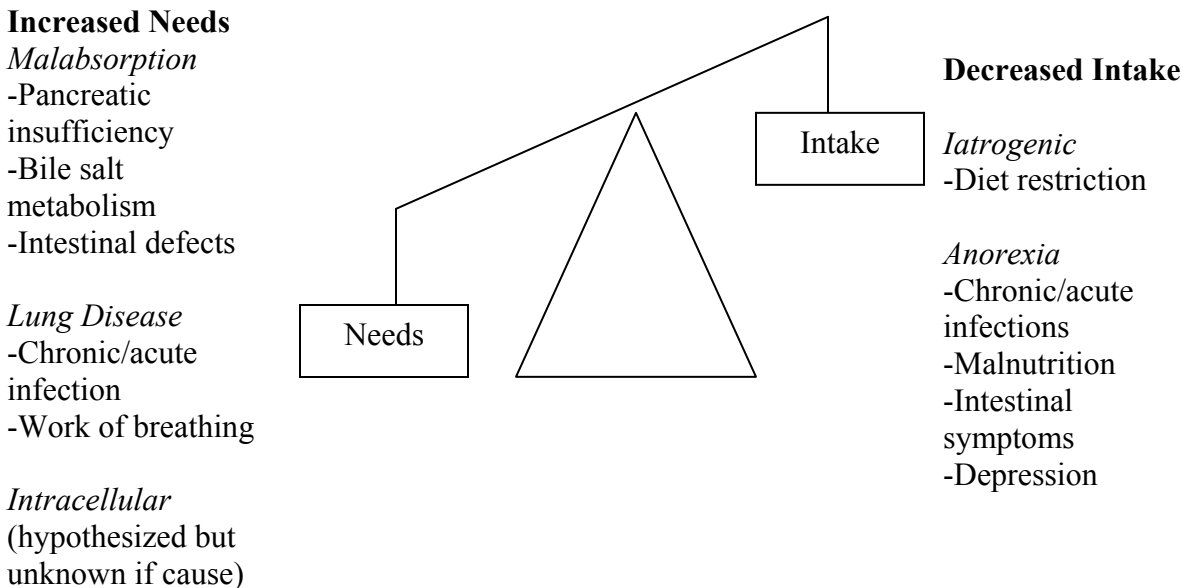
**Increased Needs**
*Malabsorption*
-Pancreatic insufficiency
-Bile salt metabolism
-Intestinal defects

*Lung Disease*
-Chronic/acute infection
-Work of breathing

*Intracellular*
(hypothesized but unknown if cause)

Needs

Intake

**Decreased Intake**

*Iatrogenic*
-Diet restriction

*Anorexia*
-Chronic/acute infections
-Malnutrition
-Intestinal symptoms
-Depression